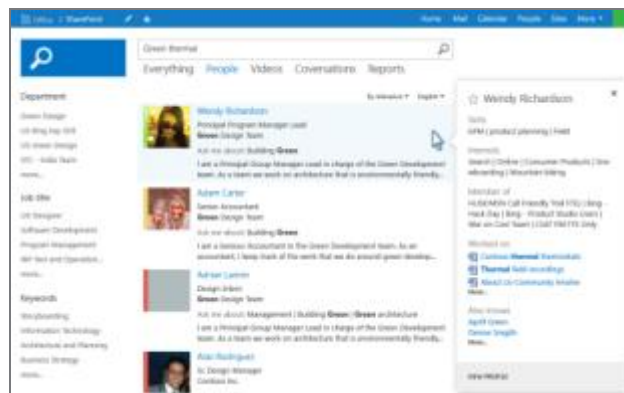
Office | SharePoint

Home Mail Calendar People Sites More

Green thermal

Everything People Videos Conversations Reports

Department

Green Design

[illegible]

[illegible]

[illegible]

more...

Job title

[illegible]

Software Development

Program Management

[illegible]

more...

Keywords

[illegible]

Information Technology

Architecture and Planning

Business Strategy

more...

By relevance English

Wendy Richardson

Principal Program Manager Lead

Green Design Team

Ask me about: Building Green

I am a Principal Group Manager Lead in charge of the Green Development team. As a team we work on architecture that is environmentally friendly...

Adam Carter

Senior Accountant

Green Design Team

Ask me about: Building Green

I am a Senior Accountant in the Green Development team. As an accountant, I keep track of the work that we do around green develop...

Adrian Lannin

Design Intern

Green Design Team

Ask me about: Management | Building Green | Green architecture

I am a Principal Group Manager Lead in charge of the Green Development team. As a team we work on architecture that is environmentally friendly...

Alan Rodriguez

Sr. Design Manager

Contoso Inc.

Wendy Richardson

Skills

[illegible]

Interests

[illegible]

Member of

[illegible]

Worked on

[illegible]

Thermal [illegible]

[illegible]

More...

Also known

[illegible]

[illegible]

More...

View Profile